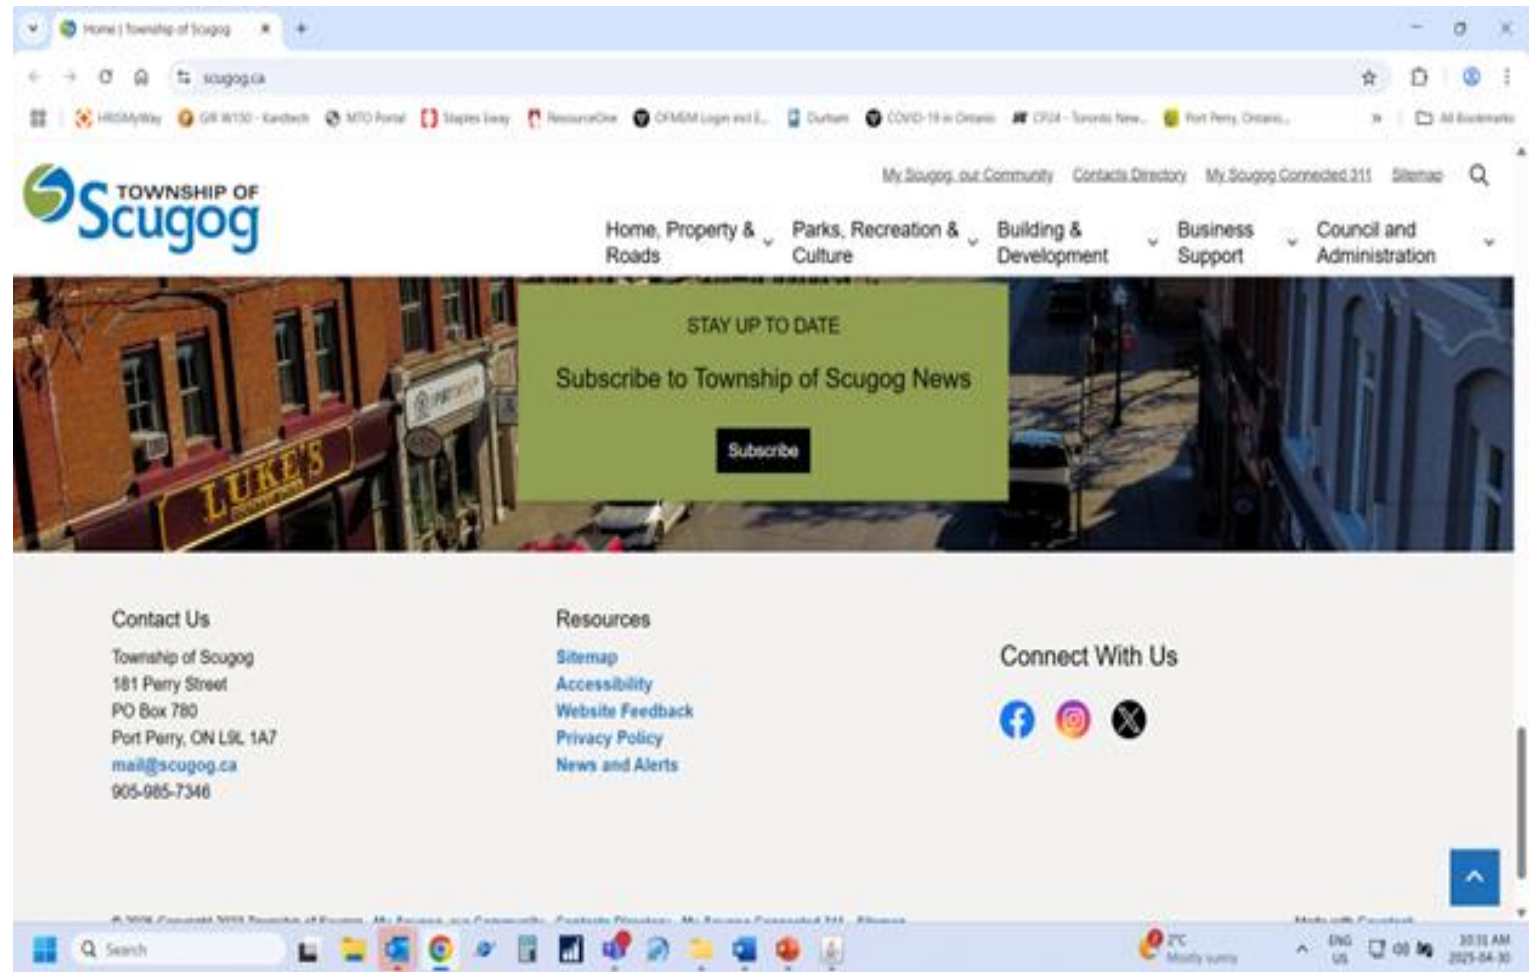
Home | Township of Scugog

scugog.ca

HRSMyWay   GR W150 - Kardtech   MTO Portal   Staples Easy   ResourceOne   OFMEM Login and E...   Durham   COVID-19 in Ontario   CP24 - Toronto New...   Port Perry, Ontario...   All Bookmarks

TOWNSHIP OF Scugog

My Scugog, our Community   Contacts Directory   My Scugog Connected 311   Sitemap

Home, Property & Roads   Parks, Recreation & Culture   Building & Development   Business Support   Council and Administration

LUKE'S

STAY UP TO DATE

Subscribe to Township of Scugog News

Subscribe

Contact Us

Township of Scugog
181 Perry Street
PO Box 780
Port Perry, ON L9L 1A7
mail@scugog.ca
905-985-7346

Resources

Sitemap
Accessibility
Website Feedback
Privacy Policy
News and Alerts

Connect With Us

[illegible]

Search

2°C Mostly sunny

ENG US

10:31 AM 2025-04-30